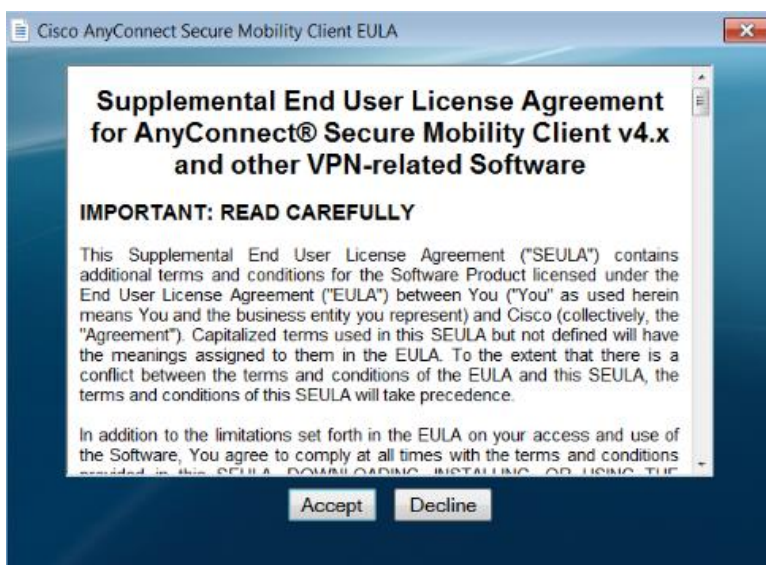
Cisco AnyConnect Secure Mobility Client EULA

Supplemental End User License Agreement for AnyConnect® Secure Mobility Client v4.x and other VPN-related Software

IMPORTANT: READ CAREFULLY

This Supplemental End User License Agreement ("SEULA") contains additional terms and conditions for the Software Product licensed under the End User License Agreement ("EULA") between You ("You" as used herein means You and the business entity you represent) and Cisco (collectively, the "Agreement"). Capitalized terms used in this SEULA but not defined will have the meanings assigned to them in the EULA. To the extent that there is a conflict between the terms and conditions of the EULA and this SEULA, the terms and conditions of this SEULA will take precedence.

In addition to the limitations set forth in the EULA on your access and use of the Software, You agree to comply at all times with the terms and conditions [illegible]

Accept Decline